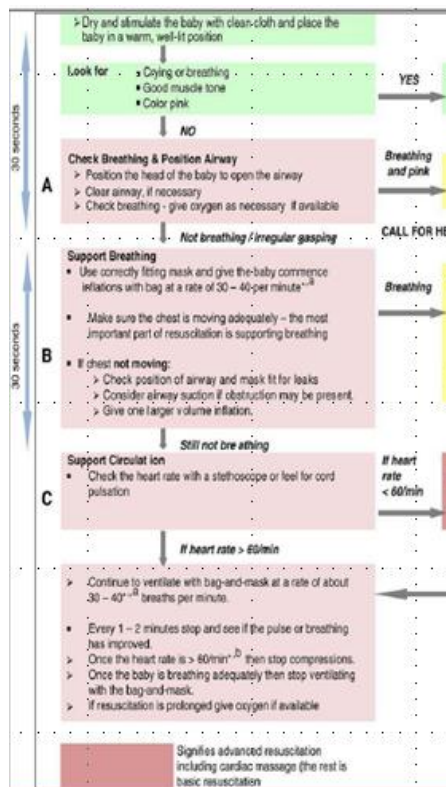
> Dry and stimulate the baby with clean cloth and place the baby in a warm, well-lit position

30 seconds

Look for
• Crying or breathing
• Good muscle tone
• Color pink

YES

NO

Check Breathing & Position Airway
A
> Position the head of the baby to open the airway
> Clear airway, if necessary
> Check breathing - give oxygen as necessary if available

Breathing and pink

Not breathing / irregular gasping

CALL FOR HE

30 seconds

Support Breathing
B
• Use correctly fitting mask and give the baby commence inflations with bag at a rate of 30 – 40 per minute $^{*a}$

• Make sure the chest is moving adequately – the most important part of resuscitation is supporting breathing

• If chest not moving:
> Check position of airway and mask fit for leaks
> Consider airway suction if obstruction may be present.
> Give one larger volume inflation.

Breathing

Still not breathing

Support Circulation
C
• Check the heart rate with a stethoscope or feel for cord pulsation

If heart rate < 60/min

If heart rate > 60/min

> Continue to ventilate with bag-and-mask at a rate of about 30 – 40 $^{*a}$ breaths per minute.

• Every 1 – 2 minutes stop and see if the pulse or breathing has improved.
> Once the heart rate is > 60/min $^{*b}$ then stop compressions.
> Once the baby is breathing adequately then stop ventilating with the bag-and-mask.
> If resuscitation is prolonged give oxygen if available

Signifies advanced resuscitation including cardiac massage (the rest is basic resuscitation